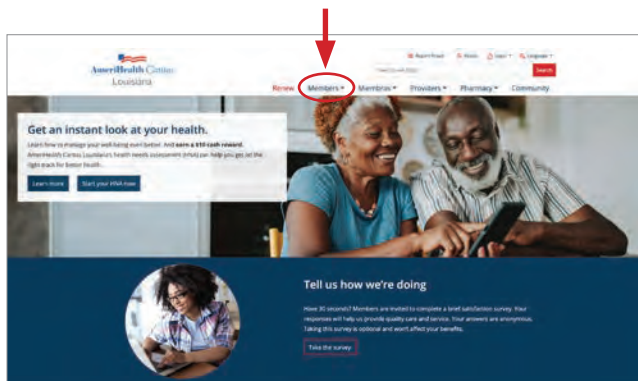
AmeriHealth Caritas Louisiana

Report Fraud Alerts Login Language

Search

Renew Members Members Providers Pharmacy Community

Get an instant look at your health.

Learn how to manage your well-being even better! And earn a $50 cash reward. AmeriHealth Caritas Louisiana's health needs assessment (HNA) can help you get on the right track for better health.

Learn more Start your HNA now

Tell us how we're doing

Have 30 seconds? Members are invited to complete a brief satisfaction survey. Your responses will help us provide quality care and service. Your answers are anonymous. Taking this survey is optional and won't affect your benefits.

Take the survey